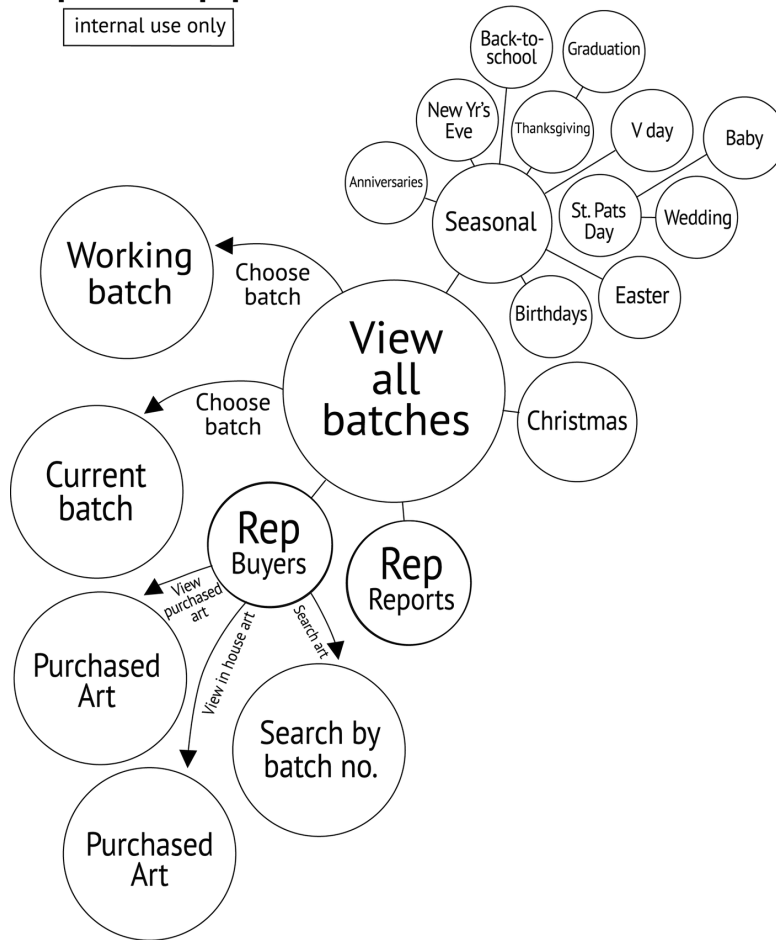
internal use only

Back-to-school

Graduation

New Yr's Eve

Thanksgiving

V day

Baby

Anniversaries

Seasonal

St. Pats Day

Wedding

Working batch

Choose batch

Easter

Birthdays

View all batches

Choose batch

Christmas

Current batch

Rep Buyers

Rep Reports

View purchased art

Search art

View in house art

Purchased Art

Search by batch no.

Purchased Art